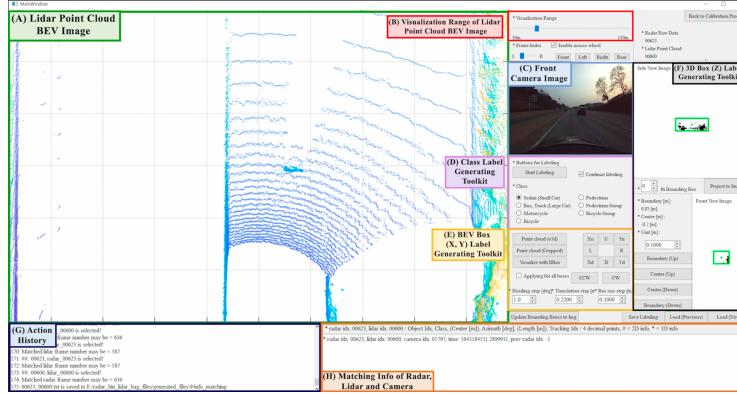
MainWindow

(A) Lidar Point Cloud BEV Image

(B) Visualization Range of Lidar Point Cloud BEV Image

* Visualization Range
10m 110m
* Frame Index ☑ Enable mouse wheel
Front Left Right Rear

Back to Calibration Pro
* Radar Raw Data
00623
* Lidar Point Cloud
00600

(C) Front Camera Image

Side View Image

(F) 3D Box (Z) Label Generating Toolkit

(D) Class Label Generating Toolkit

* Buttons for Labeling
Start Labeling ☑ Continue labeling
* Class
Sedan (Small Car) Pedestrian
Bus, Truck (Large Car) Pedestrian Group
Motorcycle Bicycle Group
Bicycle

th Bounding Box Project to Im
* Boundary [m] :
0.85 [m]
* Center [m] :
-0.7 [m]
* Unit [m] :
0.1000
Boundary (Up)
Center (Up)
Center (Down)
Boundary (Down)

Front View Image

(E) BEV Box (X, Y) Label Generating Toolkit

Point cloud (o/x) Xu U Yu
Point cloud (Cropped) L R
Visualize with filter Xd D Yd
Applying for all boxes CCW CW
* Heading step [deg] * Translation step [m] * Box size step [m]
1.0 0.2200 0.1000

Update Bounding Boxes to Img Save Labeling Load (Previous) Load (Ne

(G) Action History

_00600 is selected!
radar frame number may be = 638
radar_00623 is selected!
170: Matched lidar frame number may be = 587
171: ##. 00623, radar_00623 is selected!
172: Matched lidar frame number may be = 587
173: ##. 00600, lidar_00600 is selected!
176: Matched lidar frame number may be = 587
174: Matched radar frame number may be = 630
175: 00623_00600.txt is saved to E:/radar_bin_lidar_bag_files/generated_files/00info_matching

* radar idx: 00623, lidar idx: 00600 / Object Idx, Class, (Center [m]), Azimuth [deg], (Length [m]), Tracking Idx / 4 decimal points, # = 2D info, * = 3D info
* radar idx: 00623, lidar idx: 00600, camera idx: 01797, time: 1643184511.289993], prev radar idx: -1

(H) Matching Info of Radar, Lidar and Camera